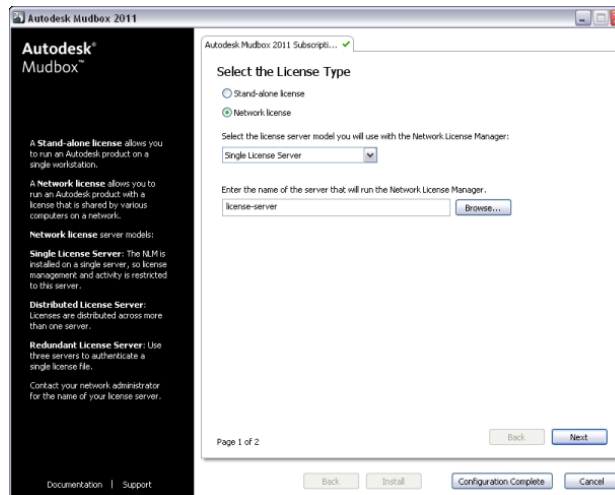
Autodesk Mudbox 2011

Autodesk®
Mudbox™

A Stand-alone license allows you to run an Autodesk product on a single workstation.

A Network license allows you to run an Autodesk product with a license that is shared by various computers on a network.

Network license server models:

Single License Server: The NLM is installed on a single server, so license management and activity is restricted to this server.

Distributed License Server: Licenses are distributed across more than one server.

Redundant License Server: Use three servers to authenticate a single license file.

Contact your network administrator for the name of your license server.

Documentation | Support

Autodesk Mudbox 2011 Subscripti...

Select the License Type

Stand-alone license

Network license

Select the license server model you will use with the Network License Manager:

Single License Server

Enter the name of the server that will run the Network License Manager.

license-server

Browse...

Page 1 of 2

Back

Next

Back

Install

Configuration Complete

Cancel